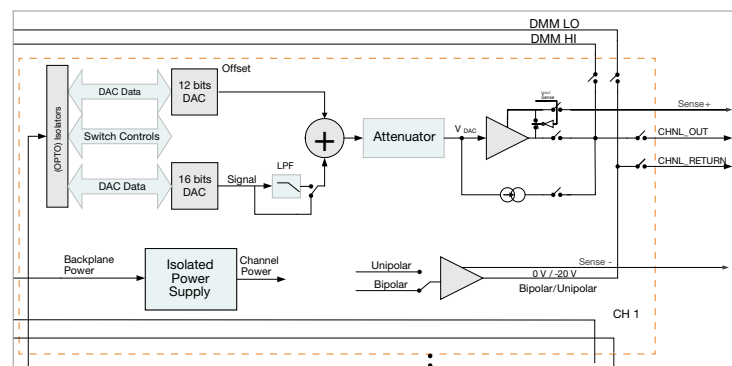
DMM LO
DMM HI
(OPTO) Isolators
DAC Data
12 bits DAC
Offset
Switch Controls
DAC Data
16 bits DAC
Signal
LPF
+
Attenuator
$V_{DAC}$
Sense+
CHNL_OUT
CHNL_RETURN
Backplane Power
Isolated Power Supply
Channel Power
Unipolar
Bipolar
Sense -
0 V / -20 V
Bipolar/Unipolar
CH 1